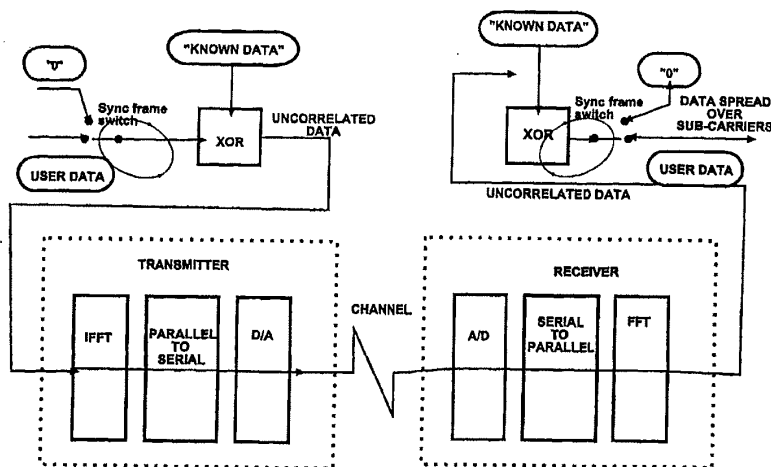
"0"
Sync frame switch
"KNOWN DATA"
XOR
UNCORRELATED DATA
USER DATA
"KNOWN DATA"
"0"
Sync frame switch
XOR
DATA SPREAD OVER SUB-CARRIERS
USER DATA
UNCORRELATED DATA
TRANSMITTER
IFFT
PARALLEL TO SERIAL
D/A
CHANNEL
RECEIVER
A/D
SERIAL TO PARALLEL
FFT